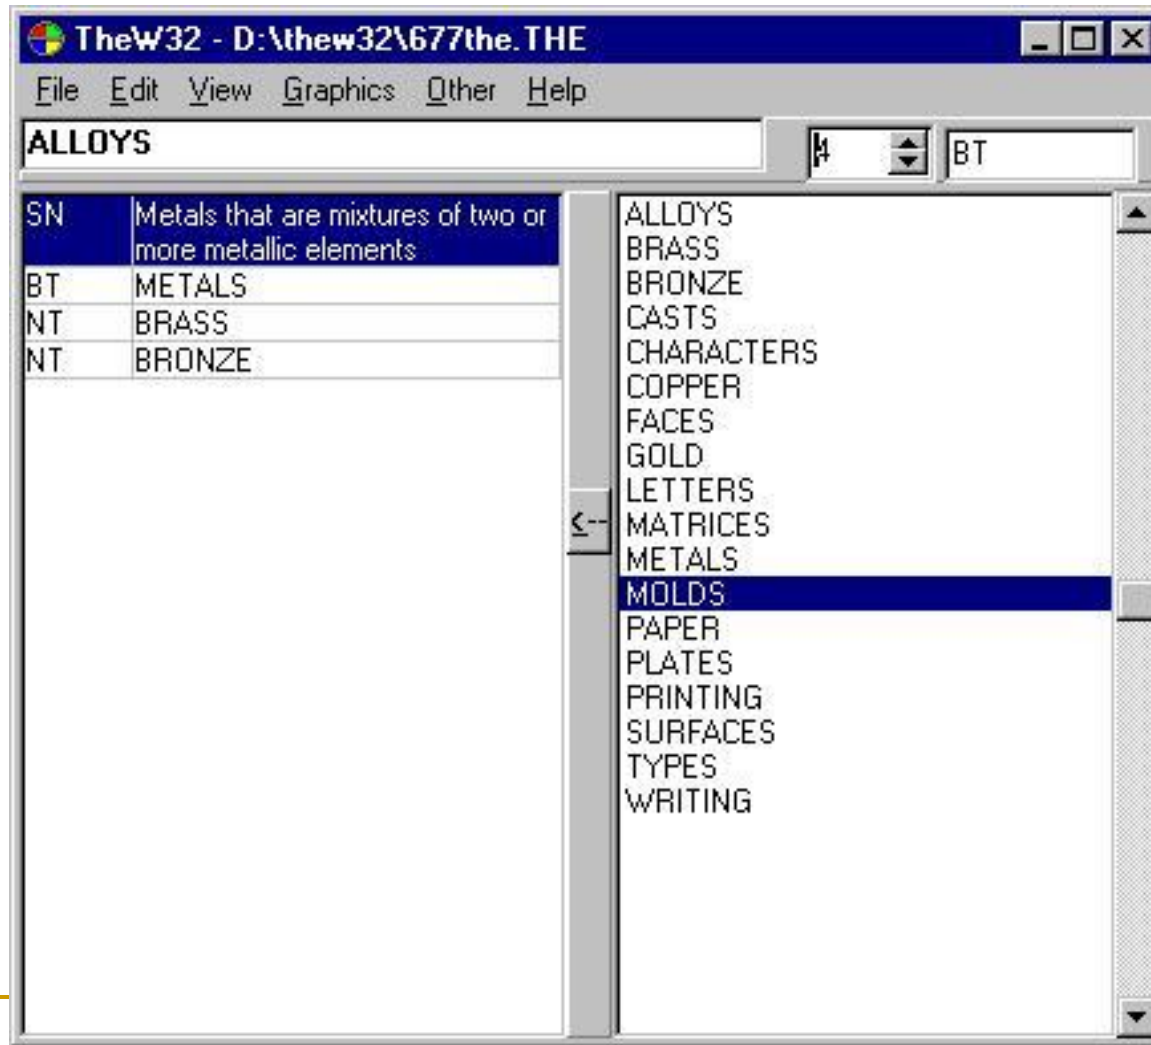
TheW32 - D:\thew32\677the.THE

File Edit View Graphics Other Help

ALLOYS

4

BT

| | |
|---|---|
| SN | Metals that are mixtures of two or more metallic elements |
| BT | METALS |
| NT | BRASS |
| NT | BRONZE |

<--

ALLOYS
BRASS
BRONZE
CASTS
CHARACTERS
COPPER
FACES
GOLD
LETTERS
MATRICES
METALS
MOLDS
PAPER
PLATES
PRINTING
SURFACES
TYPES
WRITING